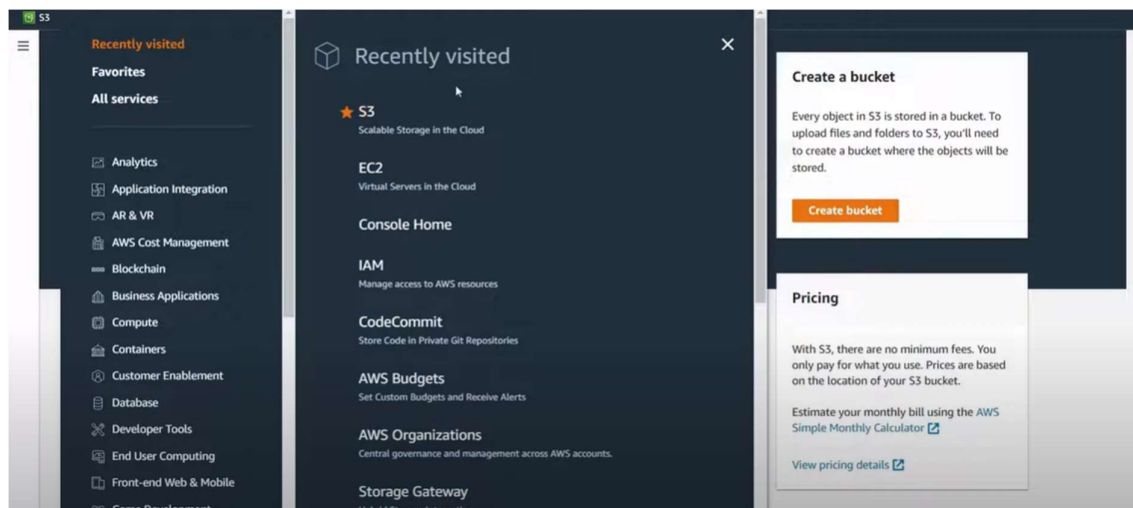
S3

Recently visited
Favorites
All services

Analytics
Application Integration
AR & VR
AWS Cost Management
Blockchain
Business Applications
Compute
Containers
Customer Enablement
Database
Developer Tools
End User Computing
Front-end Web & Mobile
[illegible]

Recently visited

S3
Scalable Storage in the Cloud

EC2
Virtual Servers in the Cloud

Console Home

IAM
Manage access to AWS resources

CodeCommit
Store Code in Private Git Repositories

AWS Budgets
Set Custom Budgets and Receive Alerts

AWS Organizations
Central governance and management across AWS accounts.

Storage Gateway
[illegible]

Create a bucket

Every object in S3 is stored in a bucket. To upload files and folders to S3, you'll need to create a bucket where the objects will be stored.

Create bucket

Pricing

With S3, there are no minimum fees. You only pay for what you use. Prices are based on the location of your S3 bucket.

Estimate your monthly bill using the AWS Simple Monthly Calculator

View pricing details